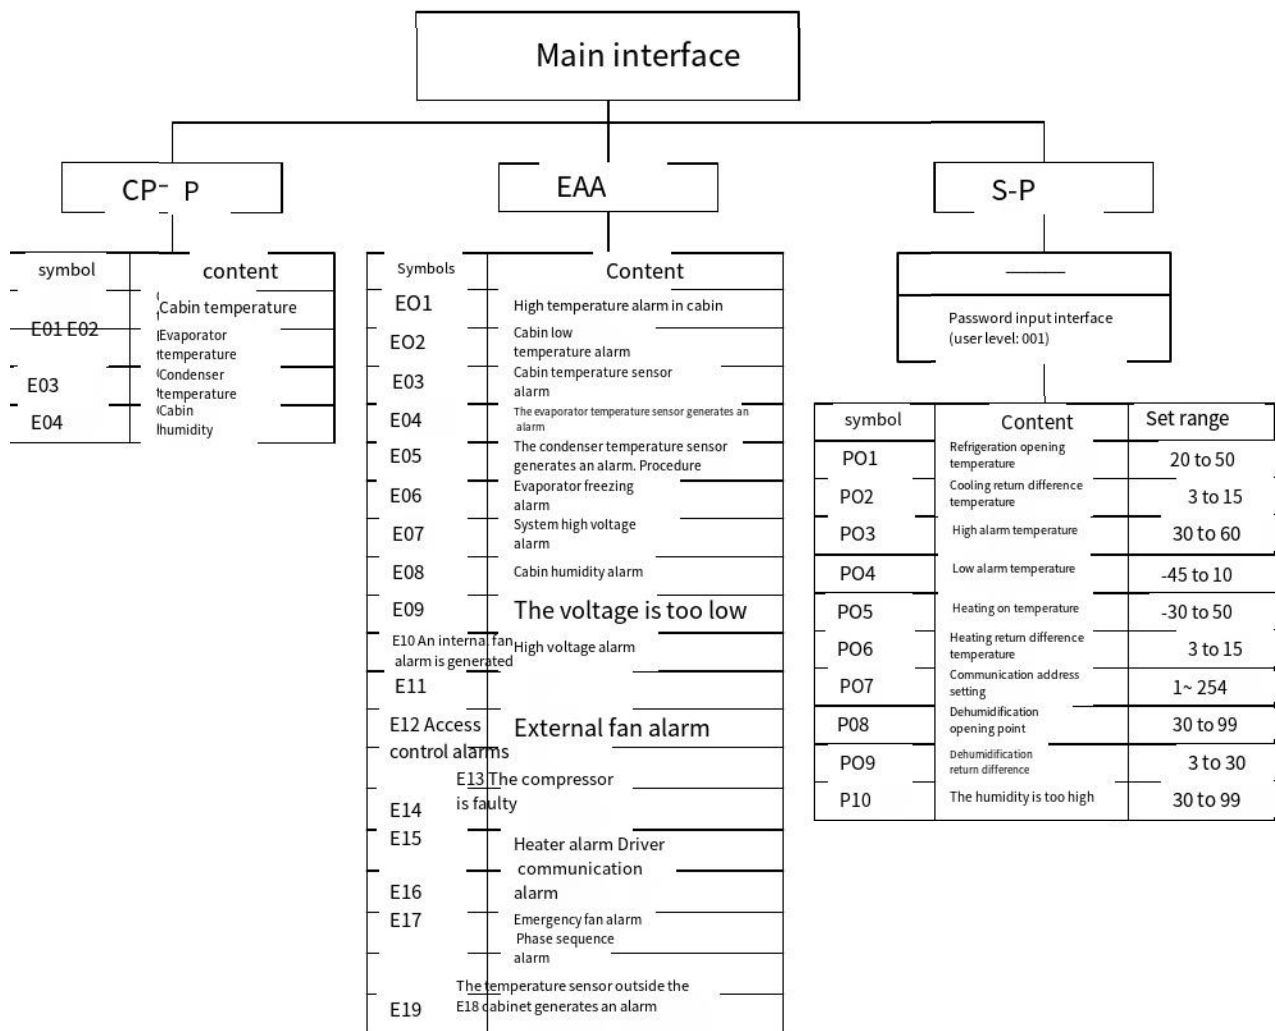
Main interface

CP- P

| symbol | content |
|---|---|
| | Cabin temperature |
| E01 E02 | Evaporator temperature |
| E03 | Condenser temperature |
| E04 | Cabin humidity |

EAA

| Symbols | Content |
|---|---|
| EO1 | High temperature alarm in cabin |
| EO2 | Cabin low temperature alarm |
| E03 | Cabin temperature sensor alarm |
| E04 | The evaporator temperature sensor generates an alarm |
| E05 | The condenser temperature sensor generates an alarm. Procedure |
| E06 | Evaporator freezing alarm |
| E07 | System high voltage alarm |
| E08 | Cabin humidity alarm |
| E09 | The voltage is too low |
| E10 An internal fan alarm is generated | High voltage alarm |
| E11 | |
| E12 Access control alarms | External fan alarm |
| E13 The compressor is faulty | |
| E14 | |
| E15 | Heater alarm Driver communication alarm |
| E16 | |
| E17 | Emergency fan alarm Phase sequence alarm |
| E19 | The temperature sensor outside the E18 cabinet generates an alarm |

S-P

———

Password input interface (user level: 001)

| symbol | Content | Set range |
|---|---|---|
| PO1 | Refrigeration opening temperature | 20 to 50 |
| PO2 | Cooling return difference temperature | 3 to 15 |
| PO3 | High alarm temperature | 30 to 60 |
| PO4 | Low alarm temperature | -45 to 10 |
| PO5 | Heating on temperature | -30 to 50 |
| PO6 | Heating return difference temperature | 3 to 15 |
| PO7 | Communication address setting | 1~ 254 |
| P08 | Dehumidification opening point | 30 to 99 |
| PO9 | Dehumidification return difference | 3 to 30 |
| P10 | The humidity is too high | 30 to 99 |